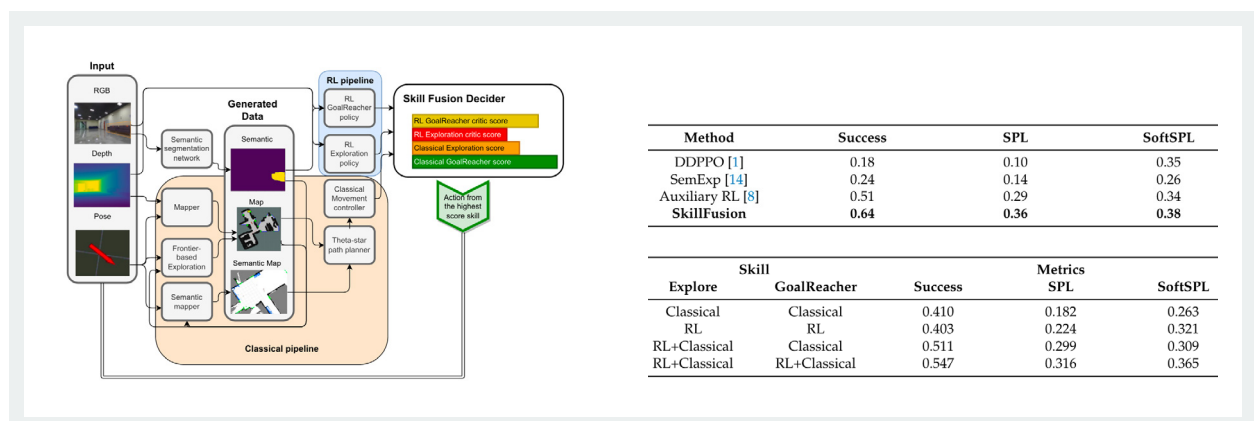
Input

RGB

Depth

Pose

Semantic segmentation network

Generated Data

Semantic

Mapper

Map

Frontier-based Exploration

Semantic Map

Semantic mapper

RL pipeline

RL GoalReacher policy

RL Exploration policy

Classical Movement controller

Theta-star path planner

Classical pipeline

Skill Fusion Decider

RL GoalReacher critic score

RL Exploration critic score

Classical Exploration score

Classical GoalReacher score

Action from the highest score skill

| Method | Success | SPL | SoftSPL |
|---|---|---|---|
| DDPPO [1] | 0.18 | 0.10 | 0.35 |
| SemExp [14] | 0.24 | 0.14 | 0.26 |
| Auxiliary RL [8] | 0.51 | 0.29 | 0.34 |
| **SkillFusion** | **0.64** | **0.36** | **0.38** |

| Skill Explore | Skill GoalReacher | Metrics Success | Metrics SPL | Metrics SoftSPL |
|---|---|---|---|---|
| Classical | Classical | 0.410 | 0.182 | 0.263 |
| RL | RL | 0.403 | 0.224 | 0.321 |
| RL+Classical | Classical | 0.511 | 0.299 | 0.309 |
| RL+Classical | RL+Classical | 0.547 | 0.316 | 0.365 |